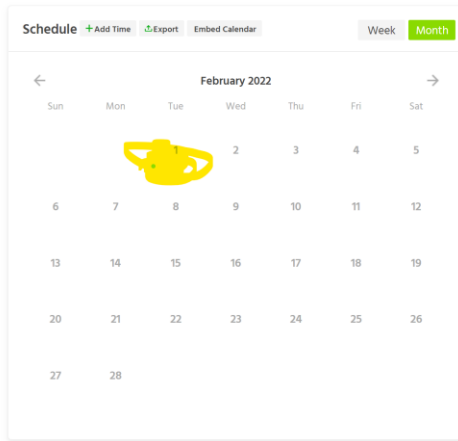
Schedule
+ Add Time
Export
Embed Calendar
Week
Month

February 2022

| Sun | Mon | Tue | Wed | Thu | Fri | Sat |
|---|---|---|---|---|---|---|
| | | 1 | 2 | 3 | 4 | 5 |
| 6 | 7 | 8 | 9 | 10 | 11 | 12 |
| 13 | 14 | 15 | 16 | 17 | 18 | 19 |
| 20 | 21 | 22 | 23 | 24 | 25 | 26 |
| 27 | 28 | | | | | |